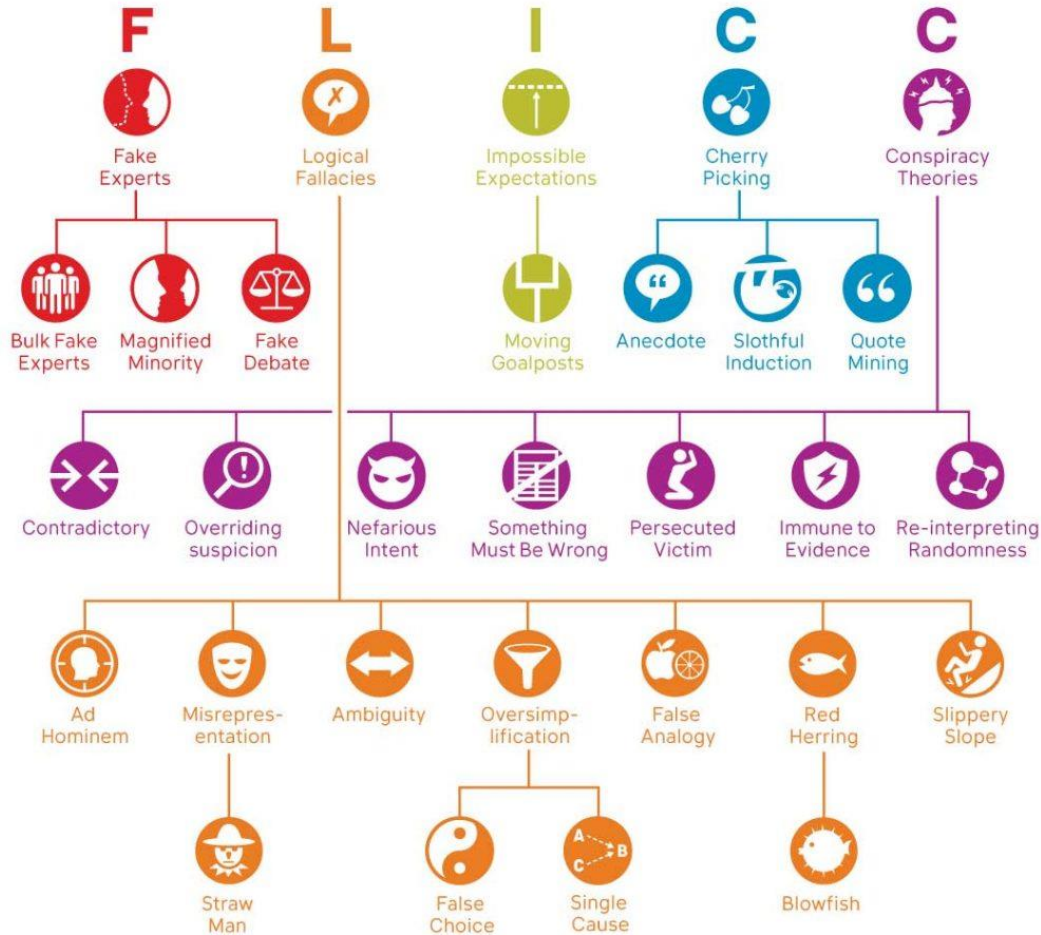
F L I C C

Fake Experts

Logical Fallacies

Impossible Expectations

Cherry Picking

Conspiracy Theories

Bulk Fake Experts

Magnified Minority

Fake Debate

Moving Goalposts

Anecdote

Slothful Induction

Quote Mining

Contradictory

Overriding suspicion

Nefarious Intent

Something Must Be Wrong

Persecuted Victim

Immune to Evidence

Re-interpreting Randomness

Ad Hominem

Misrepresentation

Ambiguity

Oversimplification

False Analogy

Red Herring

Slippery Slope

Straw Man

False Choice

A C B

Single Cause

Blowfish